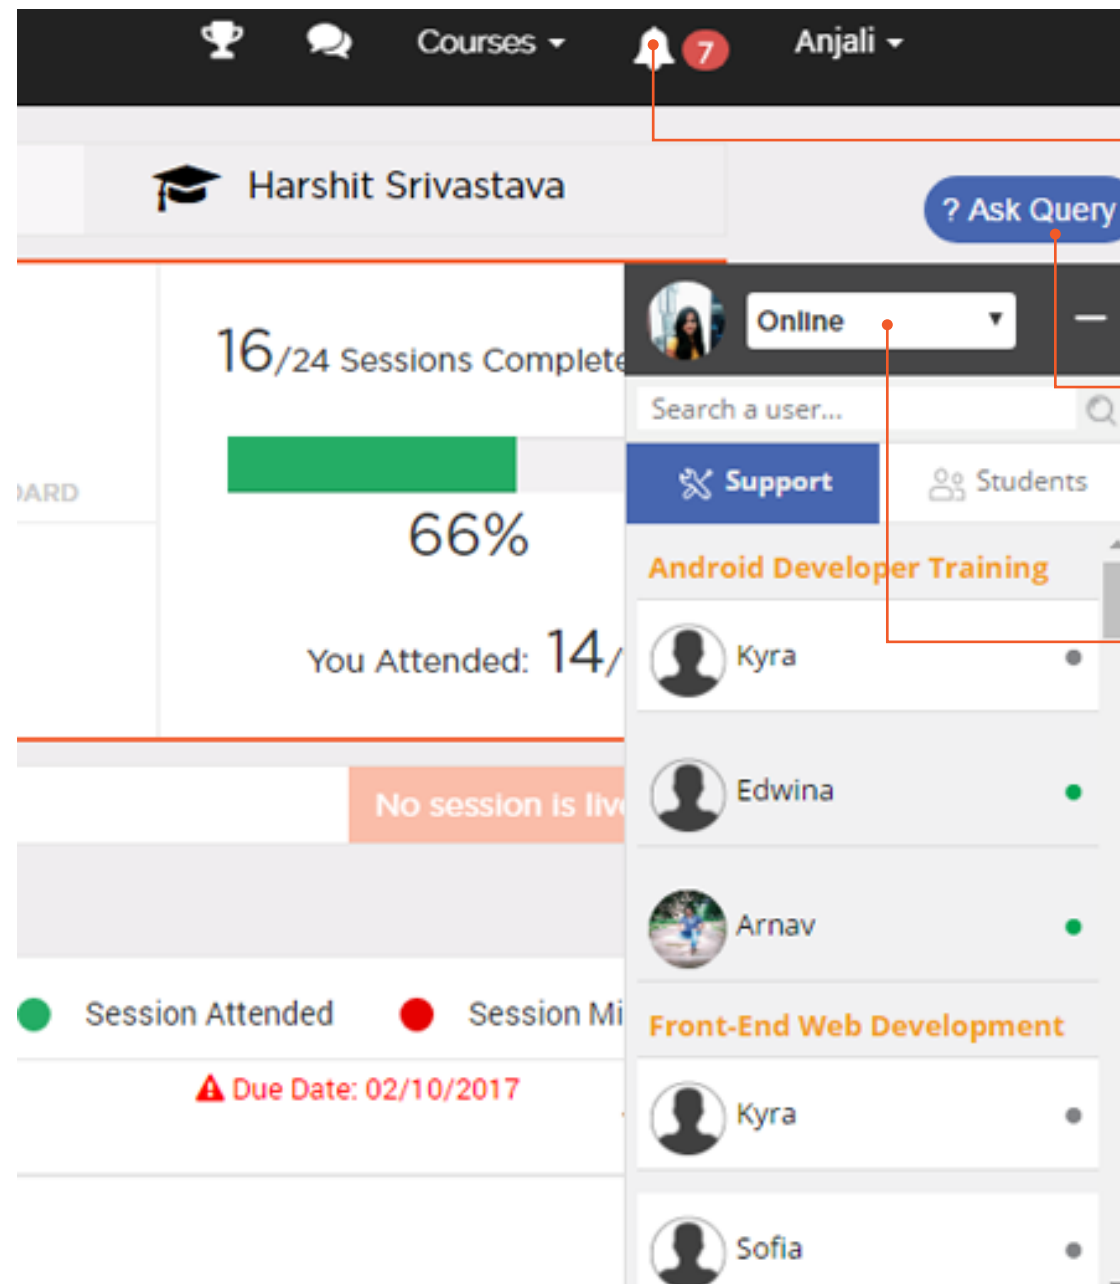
Courses Anjali

7

Harshit Srivastava

? Ask Query

Online

—

Search a user...

Support Students

ARD

16/24 Sessions Complete

66%

You Attended: 14/

Android Developer Training

Kyra

Edwina

Arnav

No session is live

Session Attended Session Mi

Due Date: 02/10/2017

Front-End Web Development

Kyra

Sofia